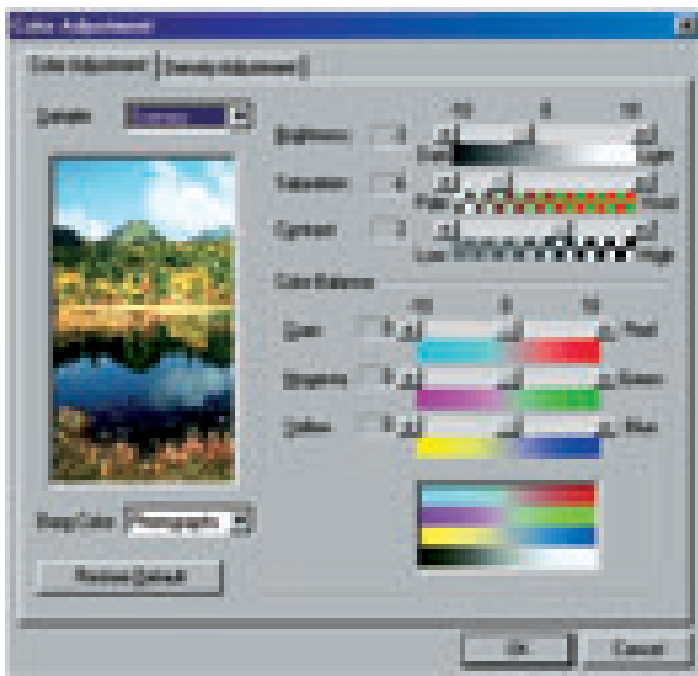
Color Adjustment

Color Adjustment | Density Adjustment

Sample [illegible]

-100 0 100

Brightness 0 Dark Light

Saturation 0 Pale Vivid

Contrast 0 Low High

Color Balance

-100 0 100

Cyan 0 Red

Magenta 0 Green

Yellow 0 Blue

Image Color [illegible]

Restore Default

OK Cancel